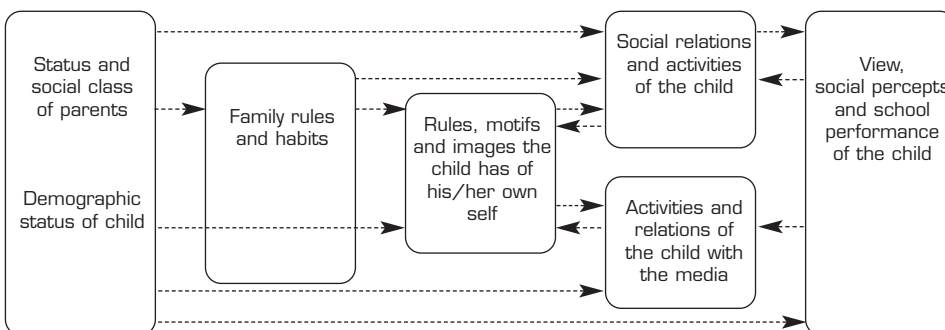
Status and social class of parents

Demographic status of child

Family rules and habits

Rules, motifs and images the child has of his/her own self

Social relations and activities of the child

Activities and relations of the child with the media

View, social percepts and school performance of the child